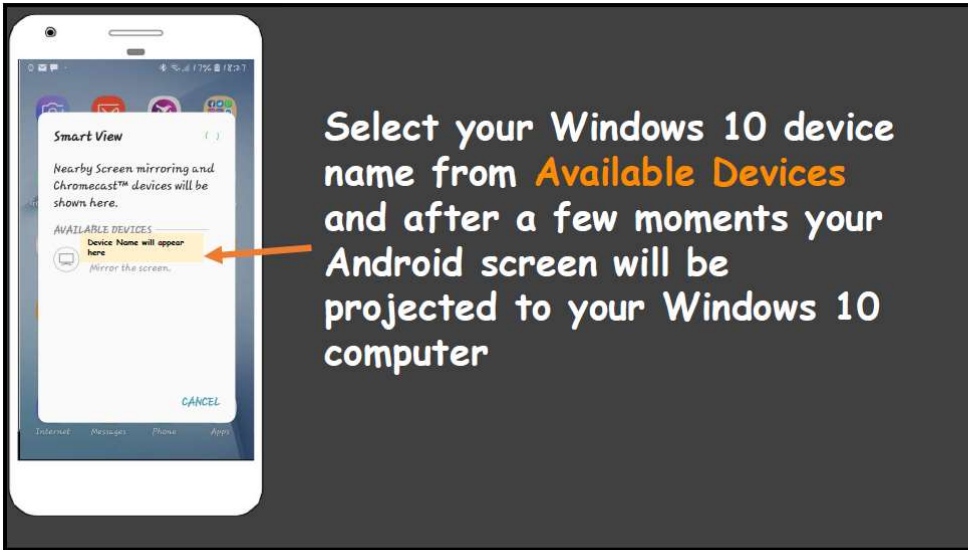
17% 18:37

Smart View

Nearby Screen mirroring and Chromecast™ devices will be shown here.

AVAILABLE DEVICES

Device Name will appear here

Mirror the screen.

CANCEL

Internet Messages Phone Apps

Select your Windows 10 device name from Available Devices and after a few moments your Android screen will be projected to your Windows 10 computer